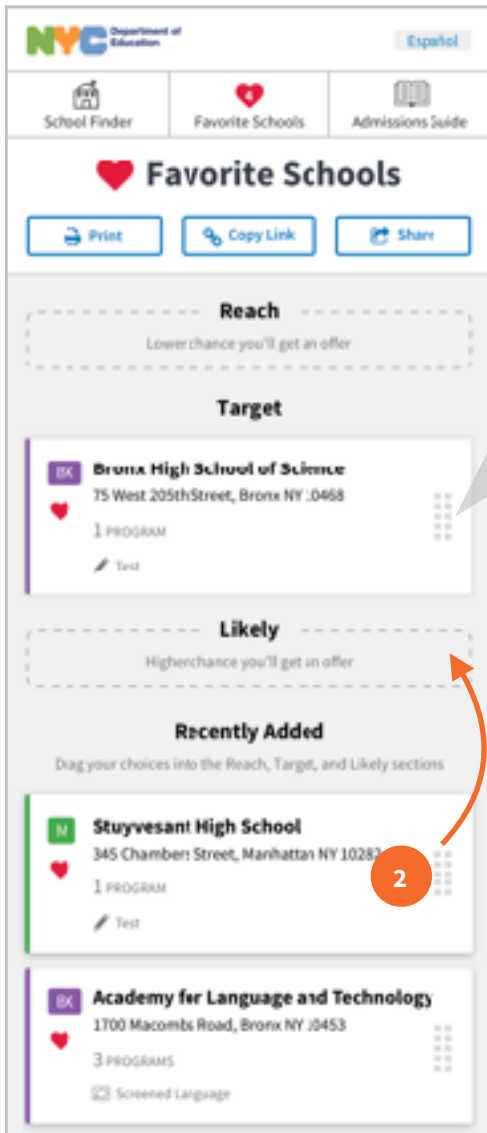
NYC Department of Education

Español

School Finder

4 Favorite Schools

Admissions Guide

Favorite Schools

Print

Copy Link

Share

Reach

Lower chance you'll get an offer

Target

BX Bronx High School of Science

75 West 205th Street, Bronx NY 10468

1 PROGRAM

Test

Likely

Higher chance you'll get an offer

Recently Added

Drag your choices into the Reach, Target, and Likely sections

M Stuyvesant High School

345 Chambers Street, Manhattan NY 10282

1 PROGRAM

Test

2

BX Academy for Language and Technology

1700 Macombs Road, Bronx NY 10453

3 PROGRAMS

Screened Language